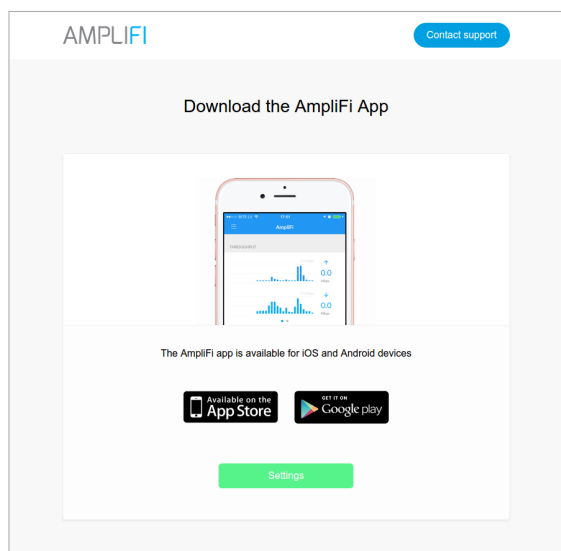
AMPLIFI

Contact support

Download the AmpliFi App

AmpliFi

THROUGHPUT

0.0
Mbps

0.0
Mbps

The AmpliFi app is available for iOS and Android devices

Available on the
App Store

GET IT ON
Google play

Settings